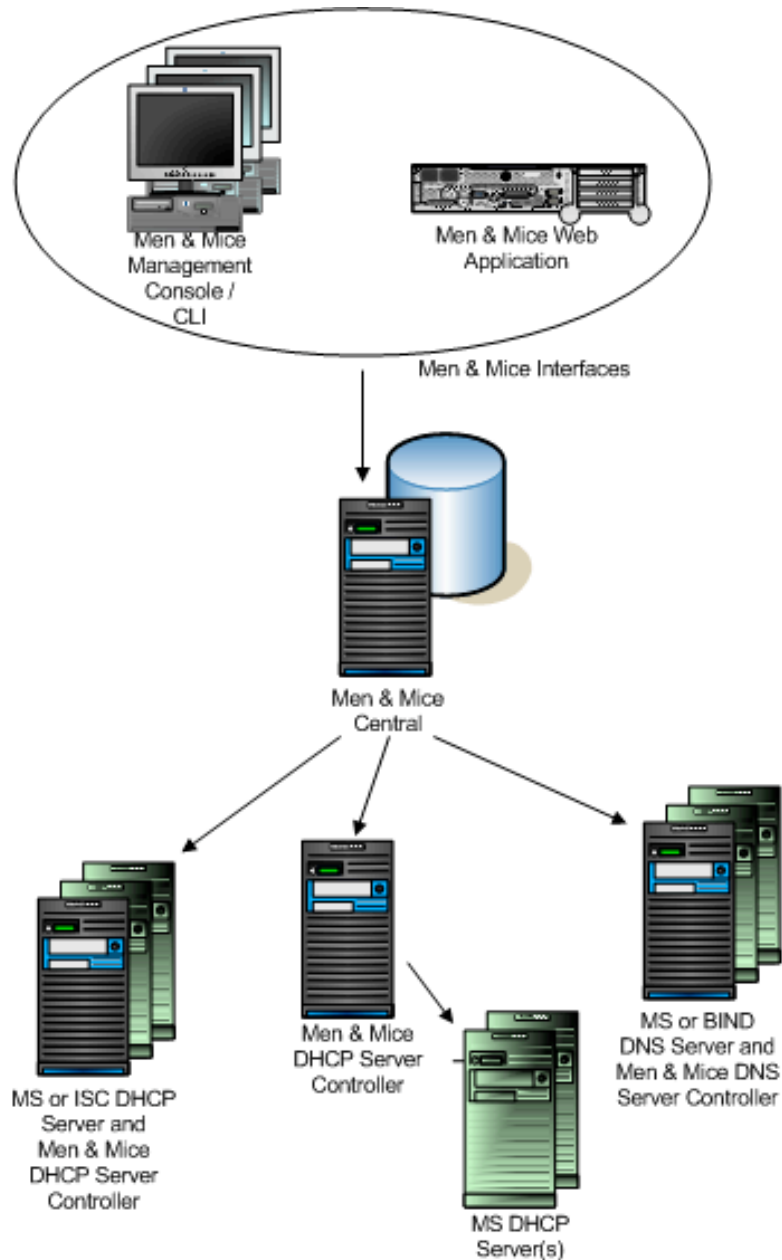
Men & Mice Management Console / CLI

Men & Mice Web Application

Men & Mice Interfaces

Men & Mice Central

MS or ISC DHCP Server and Men & Mice DHCP Server Controller

Men & Mice DHCP Server Controller

MS DHCP Server(s)

MS or BIND DNS Server and Men & Mice DNS Server Controller